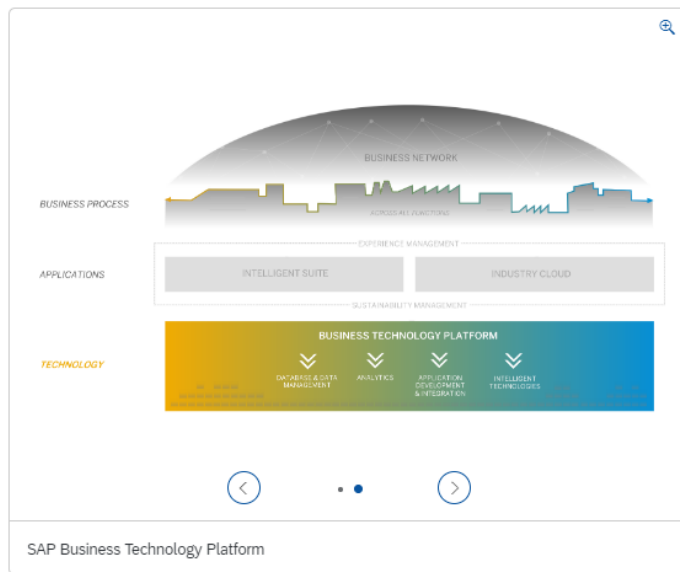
BUSINESS NETWORK

BUSINESS PROCESS

ACROSS ALL FUNCTIONS

EXPERIENCE MANAGEMENT

APPLICATIONS

INTELLIGENT SUITE

INDUSTRY CLOUD

SUSTAINABILITY MANAGEMENT

TECHNOLOGY

BUSINESS TECHNOLOGY PLATFORM

DATABASE & DATA MANAGEMENT

ANALYTICS

APPLICATION DEVELOPMENT & INTEGRATION

INTELLIGENT TECHNOLOGIES

SAP Business Technology Platform